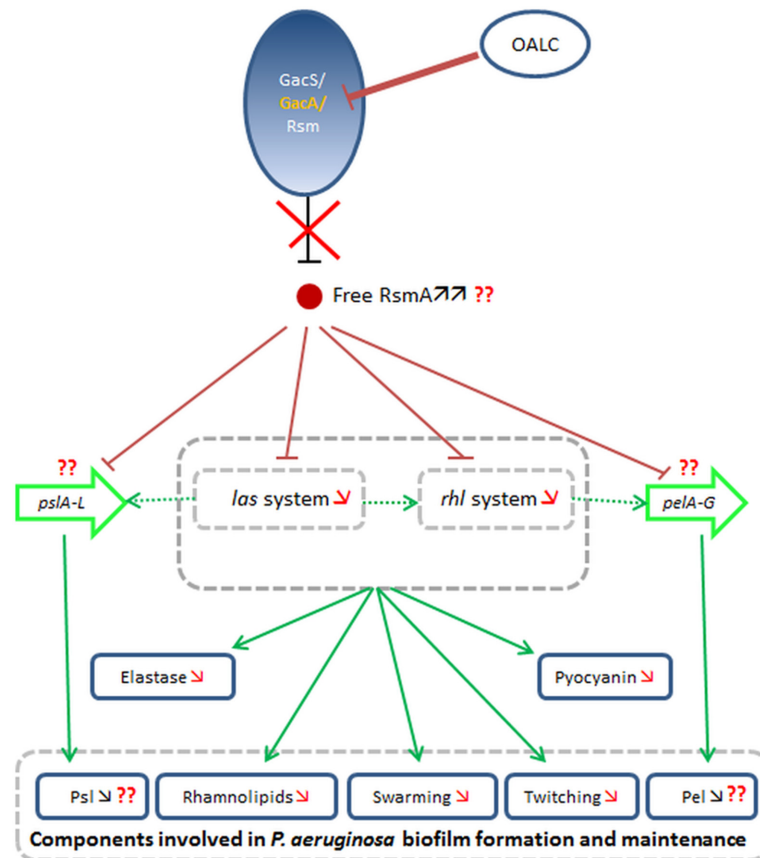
OALC

GacS/
GacA/
Rsm

Free RsmA↗↗ ??

??
pslA-L

las system ↘

rhl system ↘

??
pelA-G

Elastase ↘

Pyocyanin ↘

Psl ↘ ??

Rhamnolipids ↘

Swarming ↘

Twitching ↘

Pel ↘ ??

Components involved in P. aeruginosa biofilm formation and maintenance